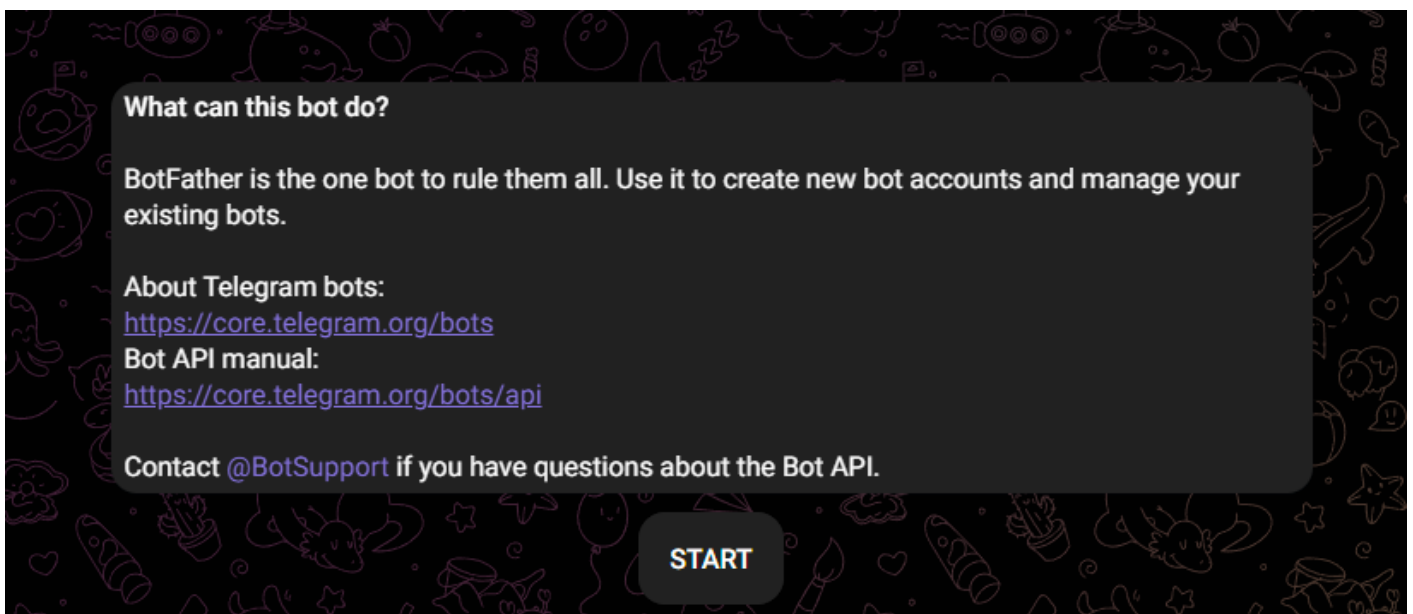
What can this bot do?

BotFather is the one bot to rule them all. Use it to create new bot accounts and manage your existing bots.

About Telegram bots:
https://core.telegram.org/bots
Bot API manual:
https://core.telegram.org/bots/api

Contact @BotSupport if you have questions about the Bot API.

START